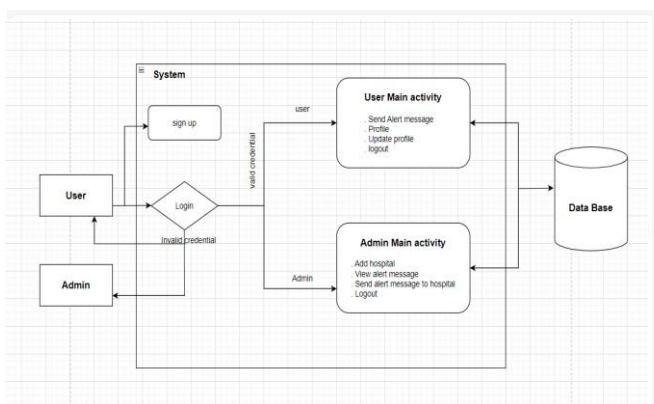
System

sign up

User

Login

valid credential

Invalid credential

Admin

user

User Main activity

Send Alert message
Profile
Update profile
logout

Admin

Admin Main activity

Add hospital
View alert message
Send alert message to hospital
Logout

Data Base